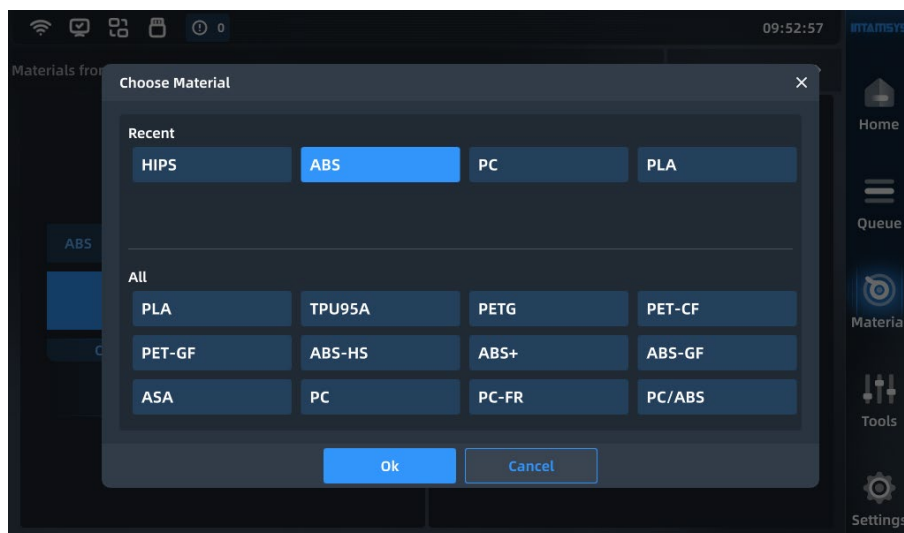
0 09:52:57 INTAMSYS

Materials fro

Choose Material ✕

Recent

HIPS ABS PC PLA

All

PLA TPU95A PETG PET-CF

PET-GF ABS-HS ABS+ ABS-GF

ASA PC PC-FR PC/ABS

Ok Cancel

ABS

C

Home

Queue

Materia

Tools

Settings